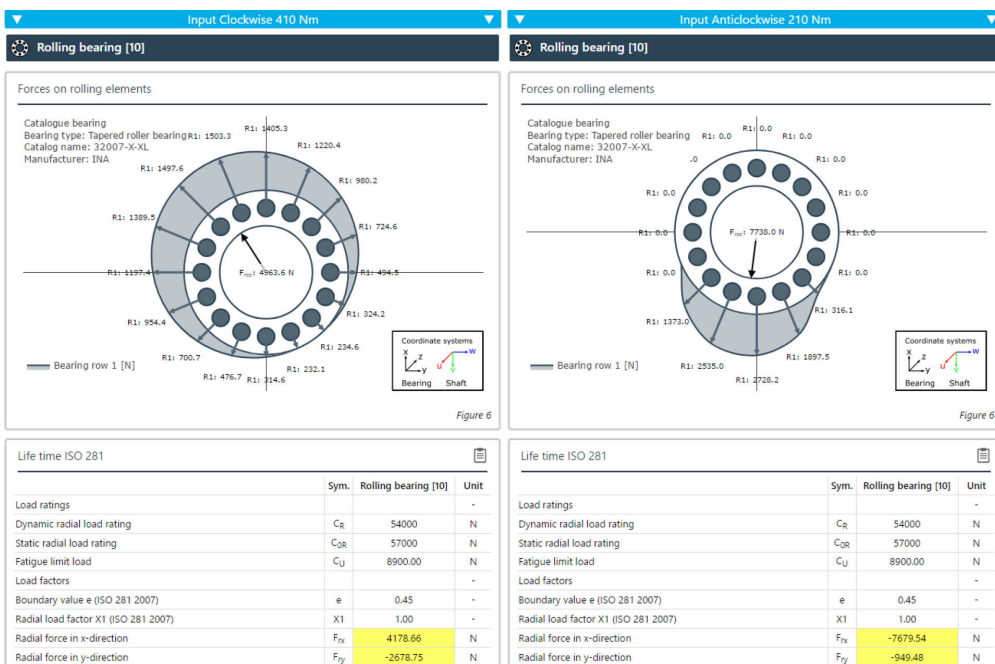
Input Clockwise 410 Nm

Rolling bearing [10]

Forces on rolling elements

Catalogue bearing
Bearing type: Tapered roller bearing
Catalog name: 32007-X-XL
Manufacturer: INA

R1: 1503.3
R1: 1405.3
R1: 1220.4
R1: 1497.6
R1: 980.2
R1: 1389.5
R1: 724.6
R1: 1197.4
$F_{res}$: 4963.6 N
R1: 494.5
R1: 324.2
R1: 954.4
R1: 234.6
R1: 700.7
R1: 232.1
R1: 476.7
R1: 314.6

Bearing row 1 [N]

Coordinate systems
x z y u w v
Bearing Shaft

Figure 6

Life time ISO 281

| | Sym. | Rolling bearing [10] | Unit |
|---|---|---|---|
| Load ratings | | | - |
| Dynamic radial load rating | $C_R$ | 54000 | N |
| Static radial load rating | $C_{0R}$ | 57000 | N |
| Fatigue limit load | $C_U$ | 8900.00 | N |
| Load factors | | | - |
| Boundary value e (ISO 281 2007) | e | 0.45 | - |
| Radial load factor X1 (ISO 281 2007) | X1 | 1.00 | - |
| Radial force in x-direction | $F_{rx}$ | 4178.66 | N |
| Radial force in y-direction | $F_{ry}$ | -2678.75 | N |

Input Anticlockwise 210 Nm

Rolling bearing [10]

Forces on rolling elements

Catalogue bearing
Bearing type: Tapered roller bearing
Catalog name: 32007-X-XL
Manufacturer: INA

R1: 0.0
R1: 0.0
R1: 0.0
.0
R1: 0.0
R1: 0.0
R1: 0.0
R1: 0.0
$F_{res}$: 7738.0 N
R1: 0.0
R1: 0.0
R1: 0.0
R1: 316.1
R1: 1373.0
R1: 1897.5
R1: 2535.0
R1: 2728.2

Bearing row 1 [N]

Coordinate systems
x z y u w v
Bearing Shaft

Figure 6

Life time ISO 281

| | Sym. | Rolling bearing [10] | Unit |
|---|---|---|---|
| Load ratings | | | - |
| Dynamic radial load rating | $C_R$ | 54000 | N |
| Static radial load rating | $C_{0R}$ | 57000 | N |
| Fatigue limit load | $C_U$ | 8900.00 | N |
| Load factors | | | - |
| Boundary value e (ISO 281 2007) | e | 0.45 | - |
| Radial load factor X1 (ISO 281 2007) | X1 | 1.00 | - |
| Radial force in x-direction | $F_{rx}$ | -7679.54 | N |
| Radial force in y-direction | $F_{ry}$ | -949.48 | N |